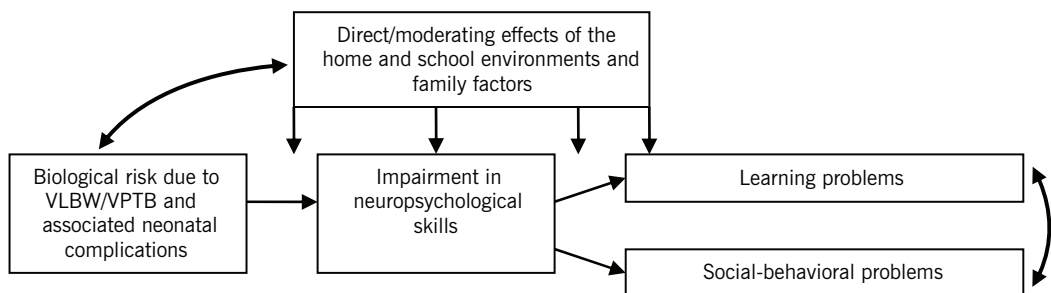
Direct/moderating effects of the home and school environments and family factors

Biological risk due to VLBW/VPTB and associated neonatal complications

Impairment in neuropsychological skills

Learning problems

Social-behavioral problems